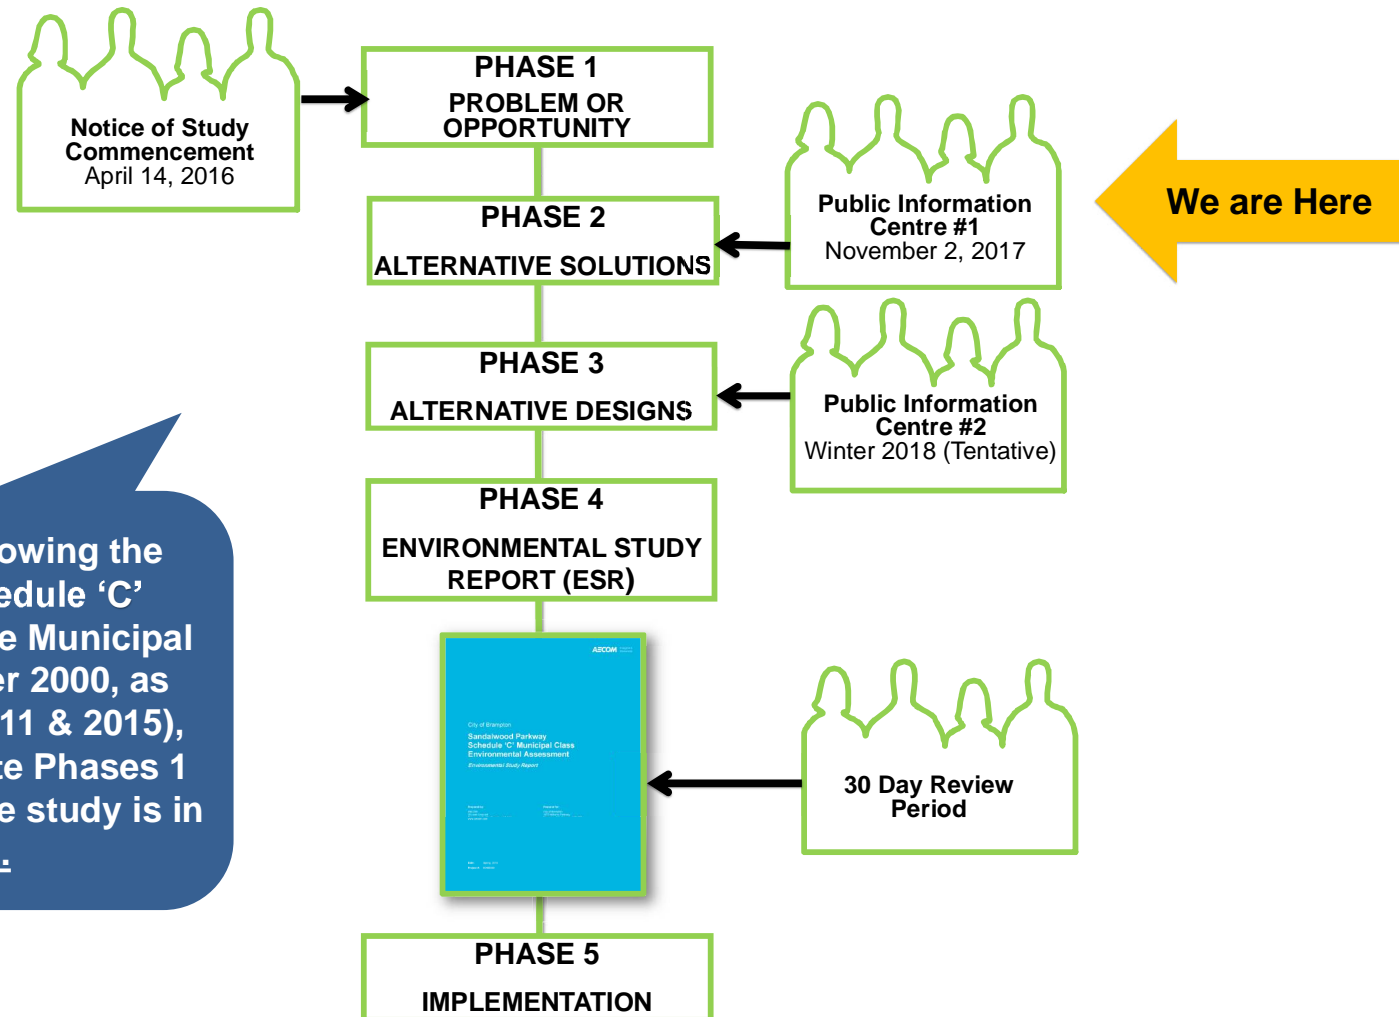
Notice of Study Commencement
April 14, 2016

PHASE 1
PROBLEM OR OPPORTUNITY

PHASE 2
ALTERNATIVE SOLUTIONS

Public Information Centre #1
November 2, 2017

We are Here

PHASE 3
ALTERNATIVE DESIGNS

Public Information Centre #2
Winter 2018 (Tentative)

owing the
edule ‘C’
e Municipal
er 2000, as
11 & 2015),
te Phases 1
e study is in
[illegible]

PHASE 4
ENVIRONMENTAL STUDY REPORT (ESR)

AECOM

City of Brampton
Sandalwood Parkway
Schedule ‘C’ Municipal Class Environmental Assessment
Environmental Study Report

30 Day Review Period

PHASE 5
IMPLEMENTATION